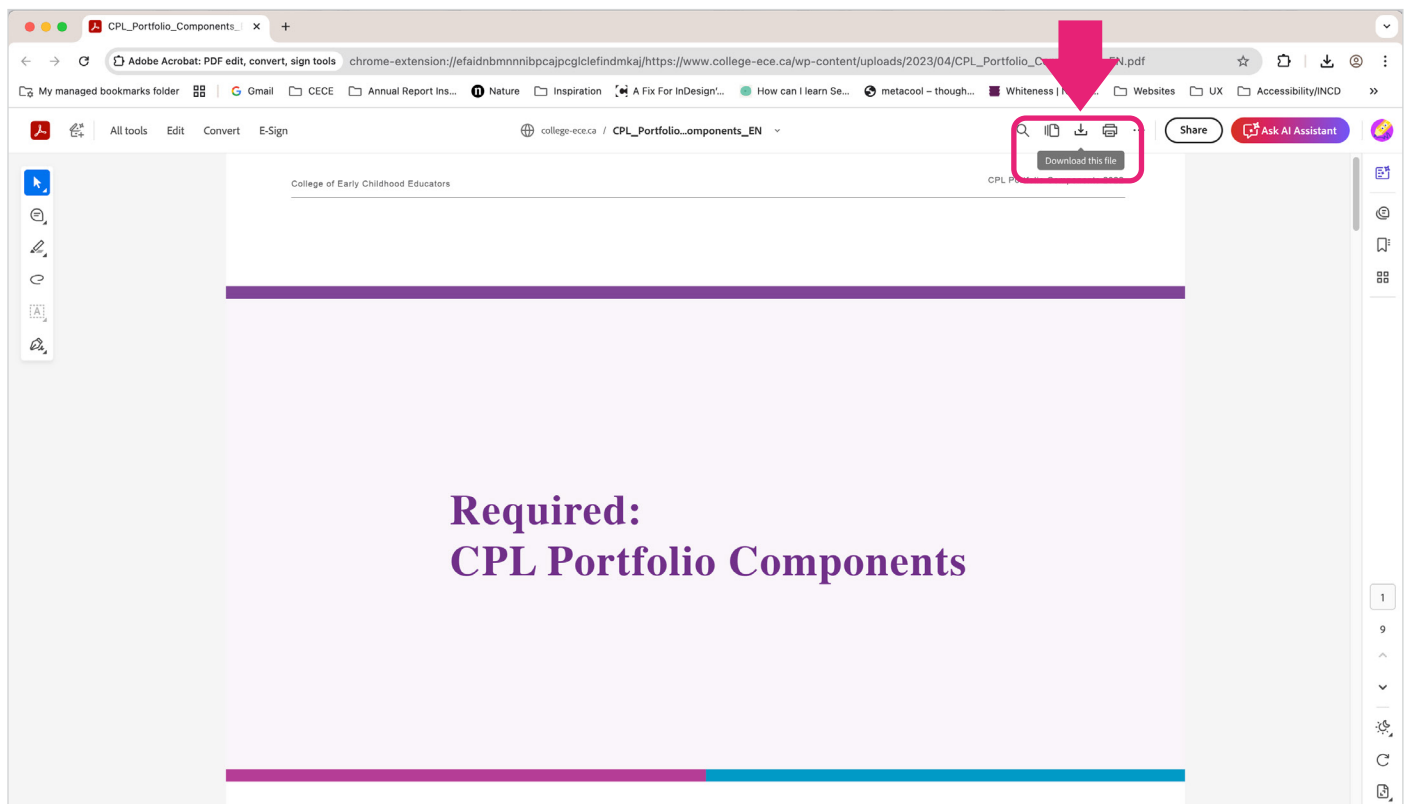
CPL_Portfolio_Components_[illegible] ×

Adobe Acrobat: PDF edit, convert, sign tools chrome-extension://efaidnbmnnnibpcajpcglclefindmkaj/https://www.college-ece.ca/wp-content/uploads/2023/04/CPL_Portfolio_C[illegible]EN.pdf

My managed bookmarks folder | Gmail | CECE | Annual Report Ins... | Nature | Inspiration | A Fix For InDesign'... | How can I learn Se... | metacool – though... | Whiteness | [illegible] | Websites | UX | Accessibility/INCD

All tools Edit Convert E-Sign

college-ece.ca / CPL_Portfolio...omponents_EN

Download this file

Share Ask AI Assistant

College of Early Childhood Educators

CPL P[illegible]

Required:
CPL Portfolio Components

1
9